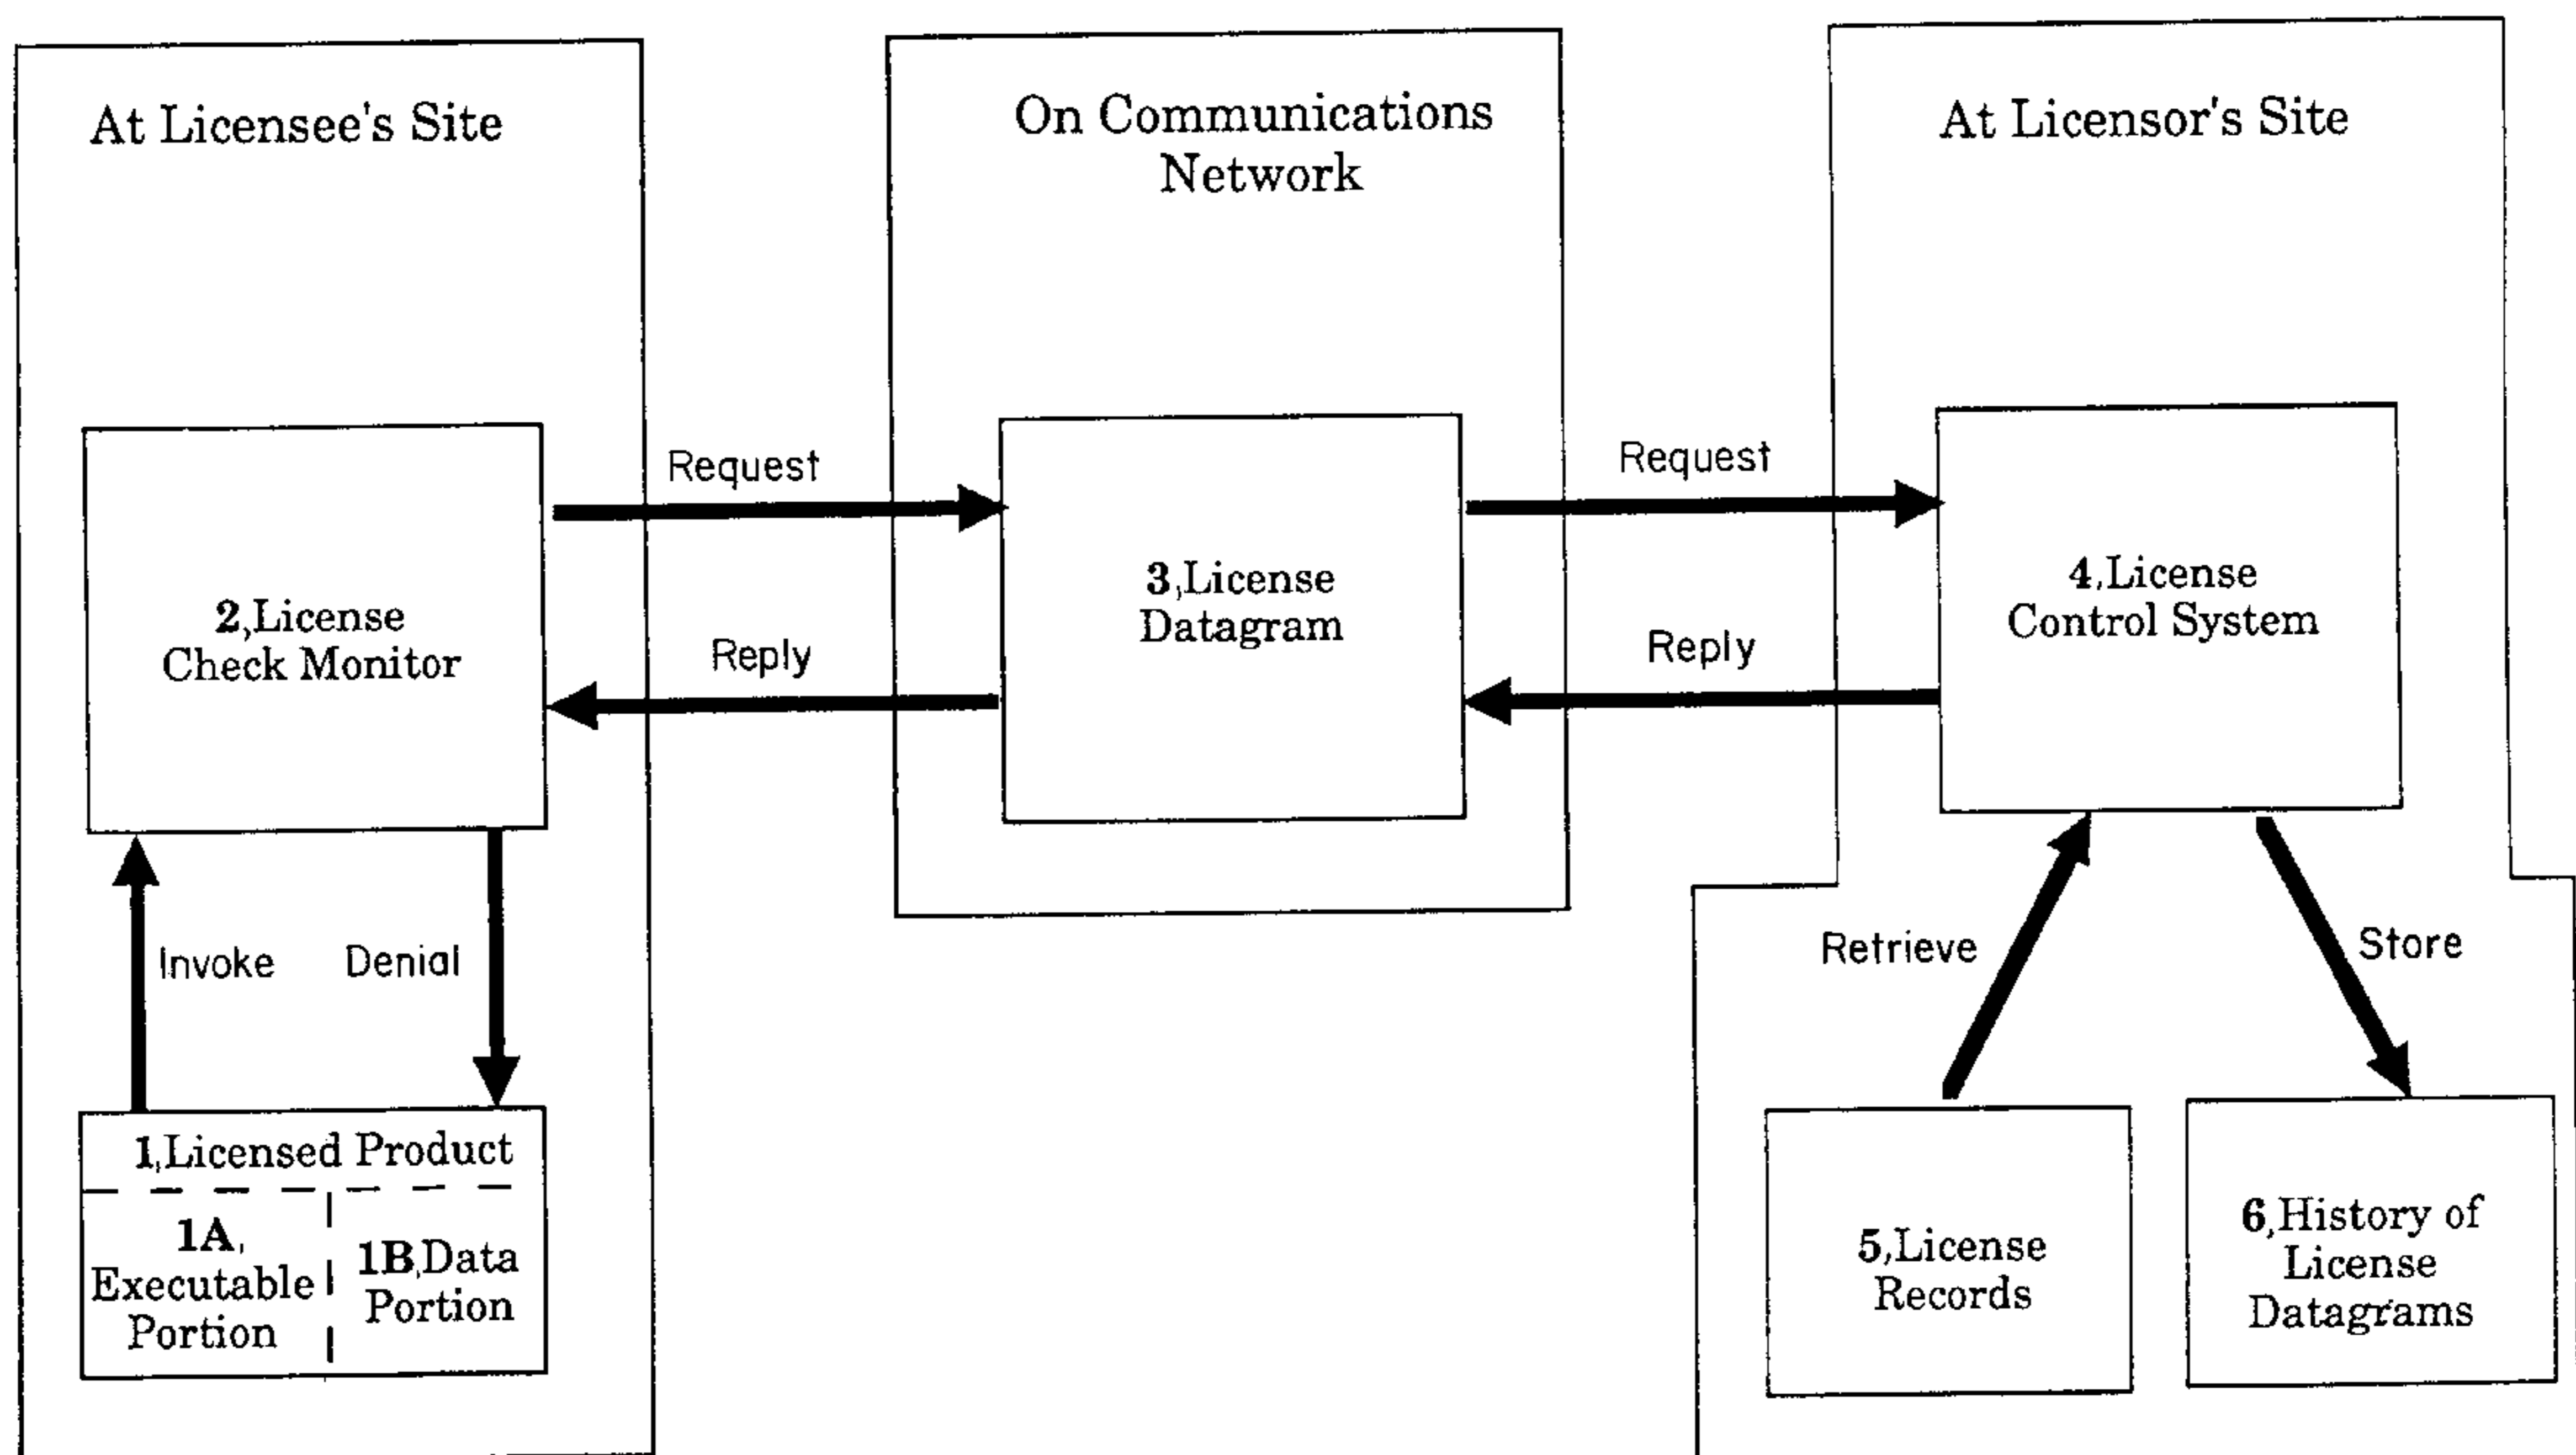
At Licensee's Site

On Communications Network

At Licensor's Site

Request

Request

2,License Check Monitor

3,License Datagram

4,License Control System

Reply

Reply

Invoke

Denial

Retrieve

Store

1,Licensed Product

1A, Executable Portion

1B,Data Portion

5,License Records

6,History of License Datagrams